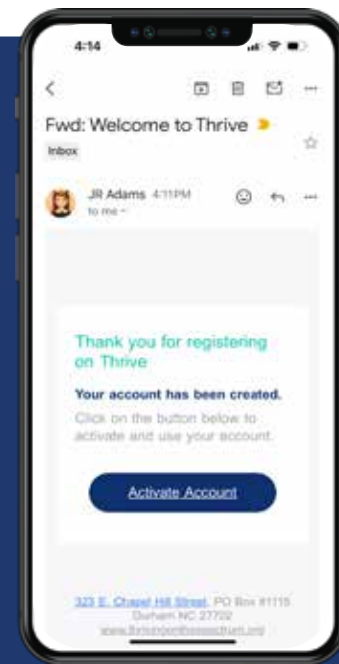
4:14

Fwd: Welcome to Thrive

Inbox

JR Adams 4:11PM

to me

Thank you for registering on Thrive

Your account has been created.

Click on the button below to activate and use your account.

Activate Account

323 E. Chapel Hill Street, PO Box #1115 Durham NC 27702 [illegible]